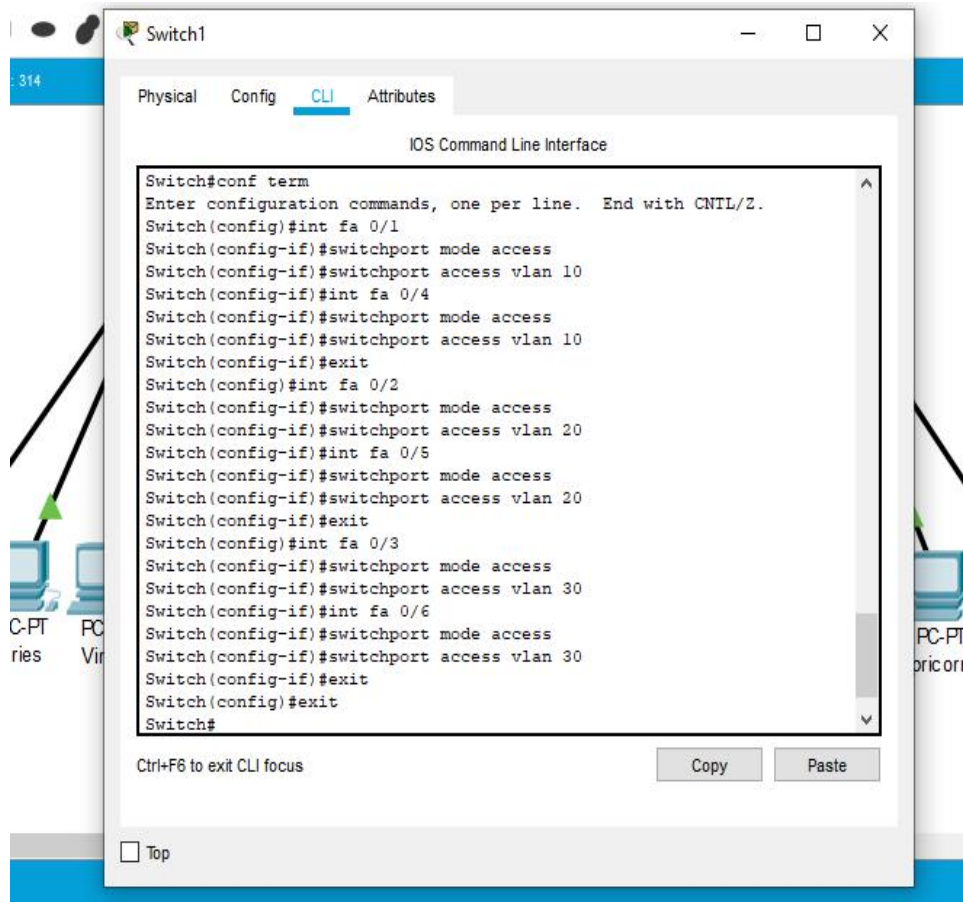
314

Switch1

Physical Config CLI Attributes

IOS Command Line Interface

Switch#conf term
Enter configuration commands, one per line. End with CNTL/Z.
Switch(config)#int fa 0/1
Switch(config-if)#switchport mode access
Switch(config-if)#switchport access vlan 10
Switch(config-if)#int fa 0/4
Switch(config-if)#switchport mode access
Switch(config-if)#switchport access vlan 10
Switch(config-if)#exit
Switch(config)#int fa 0/2
Switch(config-if)#switchport mode access
Switch(config-if)#switchport access vlan 20
Switch(config-if)#int fa 0/5
Switch(config-if)#switchport mode access
Switch(config-if)#switchport access vlan 20
Switch(config-if)#exit
Switch(config)#int fa 0/3
Switch(config-if)#switchport mode access
Switch(config-if)#switchport access vlan 30
Switch(config-if)#int fa 0/6
Switch(config-if)#switchport mode access
Switch(config-if)#switchport access vlan 30
Switch(config-if)#exit
Switch(config)#exit
Switch#

Ctrl+F6 to exit CLI focus

Copy Paste

Top

C-PT
ries

PC
Vi

PC-PT
pricorn